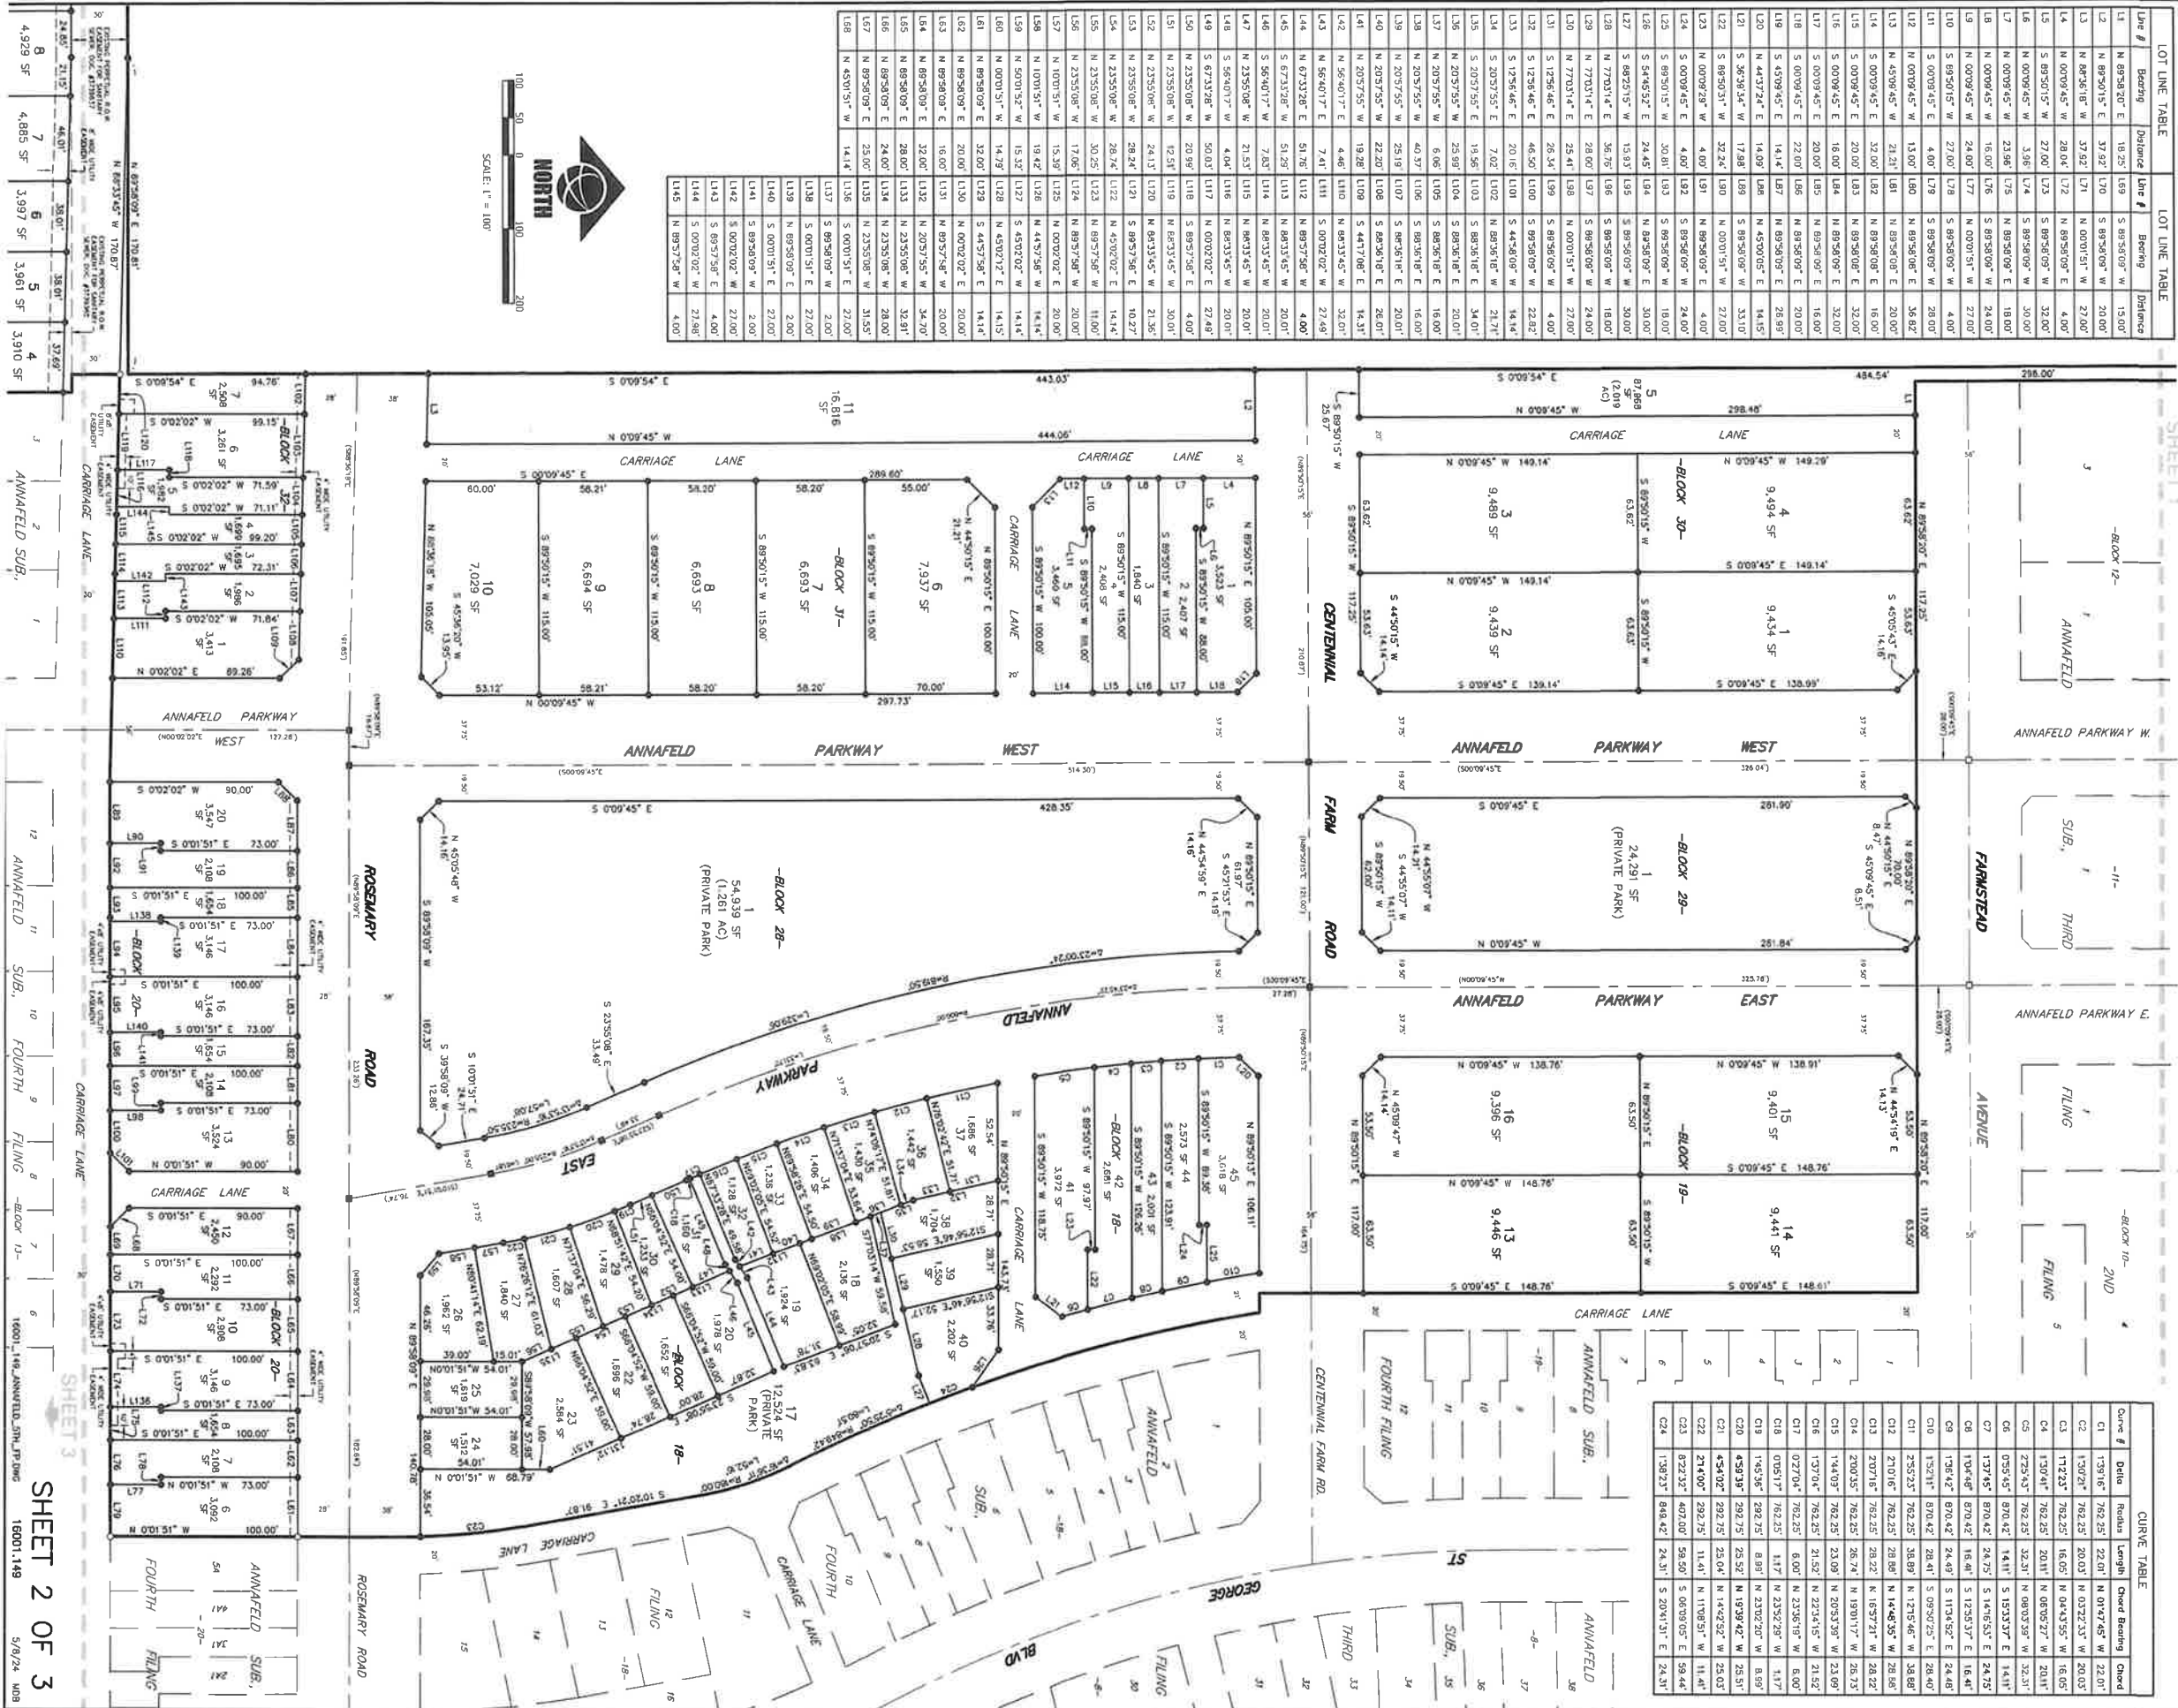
LOT LINE TABLE

| Line # | Bearing | Distance |
|---|---|---|
| L1 | N 89°58'20" E | 18.25' |
| L2 | N 89°50'15" E | 37.92' |
| L3 | N 88°36'18" W | 37.92' |
| L4 | N 00°09'45" W | 28.04' |
| L5 | S 89°50'15" W | 27.00' |
| L6 | S 89°50'15" W | 3.96' |
| L7 | N 00°09'45" W | 23.96' |
| L8 | N 00°09'45" W | 16.00' |
| L9 | N 00°09'45" W | 24.00' |
| L10 | S 89°50'15" W | 27.00' |
| L11 | S 89°50'15" W | 4.00' |
| L12 | N 00°09'45" W | 13.00' |
| L13 | N 45°09'45" W | 21.21' |
| L14 | S 00°09'45" E | 32.00' |
| L15 | S 00°09'45" E | 20.00' |
| L16 | S 00°09'45" E | 16.00' |
| L17 | S 00°09'45" E | 20.00' |
| L18 | S 00°09'45" E | 22.00' |
| L19 | S 45°09'45" E | 14.14' |
| L20 | N 44°37'24" E | 14.09' |
| L21 | S 36°38'34" W | 17.98' |
| L22 | S 89°50'31" W | 32.24' |
| L23 | N 00°09'29" W | 4.00' |
| L24 | S 00°09'45" E | 4.00' |
| L25 | S 89°50'15" W | 30.81' |
| L26 | S 54°45'52" E | 24.45' |
| L27 | S 89°25'15" W | 15.97' |
| L28 | N 77°03'14" E | 36.76' |
| L29 | N 77°03'14" E | 28.00' |
| L30 | N 77°03'14" E | 25.41' |
| L31 | S 12°56'46" E | 26.34' |
| L32 | S 12°56'46" E | 46.50' |
| L33 | S 12°56'46" E | 20.16' |
| L34 | S 20°57'55" E | 7.02' |
| L35 | S 20°57'55" E | 19.56' |
| L36 | S 20°57'55" E | 25.99' |
| L37 | S 20°57'55" E | 6.66' |
| L38 | N 20°57'55" W | 40.37' |
| L39 | N 20°57'55" W | 25.19' |
| L40 | N 20°57'55" W | 22.20' |
| L41 | N 20°57'55" W | 19.28' |
| L42 | S 56°40'17" E | 4.46' |
| L43 | N 56°40'17" E | 7.41' |
| L44 | N 67°32'28" E | 51.76' |
| L45 | S 67°32'28" E | 51.29' |
| L46 | S 56°40'17" E | 7.83' |
| L47 | N 23°55'08" W | 21.51' |
| L48 | S 56°40'17" W | 4.04' |
| L49 | S 67°32'28" W | 50.03' |
| L50 | N 23°55'08" W | 20.99' |
| L51 | N 23°55'08" W | 12.51' |
| L52 | N 23°55'08" W | 24.13' |
| L53 | N 23°55'08" W | 28.24' |
| L54 | N 23°55'08" W | 28.74' |
| L55 | N 23°55'08" W | 30.25' |
| L56 | N 23°55'08" W | 17.06' |
| L57 | N 10°01'51" W | 15.39' |
| L58 | N 10°01'51" W | 19.42' |
| L59 | N 50°01'52" W | 15.32' |
| L60 | N 00°01'51" W | 14.79' |
| L61 | N 89°58'09" E | 32.00' |
| L62 | N 89°58'09" E | 20.00' |
| L63 | N 89°58'09" E | 16.00' |
| L64 | N 89°58'09" E | 32.00' |
| L65 | N 89°58'09" E | 28.00' |
| L66 | N 89°58'09" E | 24.00' |
| L67 | N 89°58'09" E | 23.00' |
| L68 | N 45°01'51" W | 14.14' |

LOT LINE TABLE

| Line # | Bearing | Distance |
|---|---|---|
| L69 | S 89°58'09" W | 15.00' |
| L70 | S 89°58'09" W | 20.00' |
| L71 | N 00°01'51" W | 27.00' |
| L72 | N 89°58'09" E | 4.00' |
| L73 | S 89°58'09" W | 32.00' |
| L74 | S 89°58'09" W | 30.00' |
| L75 | S 89°58'09" W | 18.00' |
| L76 | N 89°58'09" W | 24.00' |
| L77 | N 00°01'51" W | 27.00' |
| L78 | S 89°58'09" W | 4.00' |
| L79 | S 89°58'08" E | 28.00' |
| L80 | N 00°01'51" W | 36.82' |
| L81 | N 89°58'08" E | 20.00' |
| L82 | N 89°58'09" E | 32.00' |
| L83 | N 89°58'09" E | 32.00' |
| L84 | N 89°58'09" E | 16.00' |
| L85 | N 89°58'09" E | 20.00' |
| L86 | N 89°58'09" E | 26.99' |
| L87 | N 45°00'05" E | 14.15' |
| L88 | N 00°01'51" W | 33.10' |
| L89 | S 89°58'09" E | 27.00' |
| L90 | S 89°58'09" W | 4.00' |
| L91 | S 89°58'09" W | 24.00' |
| L92 | S 89°58'09" W | 18.00' |
| L93 | S 89°58'09" W | 30.00' |
| L94 | S 89°58'09" W | 30.00' |
| L95 | S 89°58'09" W | 18.00' |
| L96 | S 89°58'09" W | 24.00' |
| L97 | N 00°01'51" W | 27.00' |
| L98 | S 89°58'09" W | 4.00' |
| L99 | S 44°58'09" W | 14.14' |
| L100 | S 88°36'18" W | 16.00' |
| L101 | S 88°36'18" W | 16.00' |
| L102 | S 88°36'18" W | 16.00' |
| L103 | S 88°36'18" W | 34.01' |
| L104 | S 88°36'18" W | 16.00' |
| L105 | S 88°36'18" W | 16.00' |
| L106 | S 88°36'18" W | 20.01' |
| L107 | S 88°36'18" W | 26.01' |
| L108 | S 44°17'06" E | 14.31' |
| L109 | S 00°02'02" W | 27.49' |
| L110 | S 89°57'58" W | 4.00' |
| L111 | N 88°33'45" W | 20.01' |
| L112 | N 88°33'45" W | 20.01' |
| L113 | N 88°33'45" W | 20.01' |
| L114 | N 88°33'45" W | 27.49' |
| L115 | N 00°02'02" W | 4.00' |
| L116 | S 89°57'58" W | 30.01' |
| L117 | S 89°57'58" W | 21.36' |
| L118 | S 45°02'02" W | 10.27' |
| L119 | N 89°57'58" W | 14.14' |
| L120 | N 89°57'58" W | 11.00' |
| L121 | S 00°02'02" W | 20.00' |
| L122 | S 45°02'02" E | 14.14' |
| L123 | S 45°02'02" W | 14.15' |
| L124 | N 44°57'58" W | 14.14' |
| L125 | N 00°02'02" E | 20.00' |
| L126 | N 20°57'58" W | 20.00' |
| L127 | N 23°55'08" E | 34.70' |
| L128 | N 23°55'08" E | 32.91' |
| L129 | S 00°01'51" E | 28.00' |
| L130 | S 89°58'09" W | 31.55' |
| L131 | S 00°01'51" E | 27.00' |
| L132 | S 89°58'09" W | 2.00' |
| L133 | S 00°01'51" E | 2.00' |
| L134 | S 89°58'09" W | 27.00' |
| L135 | S 00°02'09" W | 27.00' |
| L136 | S 89°57'58" E | 2.00' |
| L137 | S 00°02'02" W | 27.00' |
| L138 | S 89°57'58" E | 4.00' |
| L139 | N 89°57'58" W | 4.00' |

NORTH

SCALE: 1" = 100'

0 50 100 200

ANNAFELD SUB.

CARRIAGE LANE

CARRIAGE LANE

CARRIAGE LANE

CARRIAGE LANE

CARRIAGE LANE

CARRIAGE LANE

ANNAFELD PARKWAY WEST

ANNAFELD PARKWAY WEST

ANNAFELD PARKWAY WEST

ANNAFELD PARKWAY W.

ANNAFELD PARKWAY EAST

ANNAFELD PARKWAY E.

ANNAFELD PARKWAY EAST

CENTENNIAL FARM ROAD

ROSEMARY ROAD

FARMSTEAD AVENUE

-BLOCK 32-

-BLOCK 31-

-BLOCK 30-

-BLOCK 28-

-BLOCK 29-

-BLOCK 18-

-BLOCK 19-

-BLOCK 20-

-BLOCK 12-

-BLOCK 11-

-BLOCK 13-

1
54,939 SF
(1.261 AC)
(PRIVATE PARK)

1
24,291 SF
(PRIVATE PARK)

17
12,524 SF
(PRIVATE PARK)

11
16,816 SF

5
87,068 SF
(2.09 AC)

ANNAFELD SUB., FOURTH FILING

ANNAFELD SUB., THIRD FILING

ANNAFELD 2ND FILING

ANNAFELD SUB. FOURTH FILING

GEORGE ST BLVD

CURVE TABLE

| Curve # | Delta | Radius | Length | Chord Bearing | Chord |
|---|---|---|---|---|---|
| C1 | 1°39'16" | 762.25' | 22.01' | N 01°47'45" W | 22.01' |
| C2 | 1°30'23" | 762.25' | 20.03' | N 03°22'33" W | 20.03' |
| C3 | 1°12'23" | 762.25' | 16.05' | N 04°43'55" W | 16.05' |
| C4 | 1°30'41" | 762.25' | 20.11' | N 06°05'27" W | 20.11' |
| C5 | 2°25'43" | 762.25' | 32.31' | N 08°03'39" W | 32.31' |
| C6 | 0°55'45" | 870.42' | 14.11' | S 15°33'37" E | 14.11' |
| C7 | 1°37'45" | 870.42' | 24.75' | S 14°16'53" E | 24.75' |
| C8 | 1°04'48" | 870.42' | 16.41' | S 12°55'37" E | 16.41' |
| C9 | 1°36'42" | 870.42' | 24.49' | S 11°34'52" E | 24.48' |
| C10 | 1°52'11" | 870.42' | 28.41' | S 09°50'25" E | 28.41' |
| C11 | 2°55'23" | 762.25' | 38.89' | N 12°15'46" W | 38.88' |
| C12 | 2°10'16" | 762.25' | 28.88' | N 14°48'35" W | 28.88' |
| C13 | 2°07'16" | 762.25' | 28.22' | N 16°57'21" W | 28.22' |
| C14 | 2°00'35" | 762.25' | 26.74' | N 19°01'17" W | 26.73' |
| C15 | 1°44'09" | 762.25' | 23.09' | N 20°53'39" W | 23.09' |
| C16 | 1°37'04" | 762.25' | 21.52' | N 22°36'19" W | 21.52' |
| C17 | 0°27'04" | 762.25' | 6.00' | N 23°52'29" W | 6.00' |
| C18 | 0°05'17" | 762.25' | 1.17' | N 23°02'20" W | 1.17' |
| C19 | 1°45'36" | 292.75' | 8.99' | N 19°39'42" W | 8.99' |
| C20 | 4°59'39" | 292.75' | 25.52' | N 14°42'52" W | 25.51' |
| C21 | 4°54'02" | 292.75' | 25.04' | N 11°08'51" W | 25.03' |
| C22 | 2°14'00" | 292.75' | 11.41' | S 06°09'05" E | 11.41' |
| C23 | 8°22'33" | 407.00' | 59.50' | S 20°14'31" E | 59.44' |
| C24 | 1°38'23" | 849.42' | 24.31' | | 24.31' |

SHEET 2 OF 3
16001.149
16001_149_ANNAFELD_5TH_FP.DWG
5/8/24 NDB

SHEET 3

SHEET 1